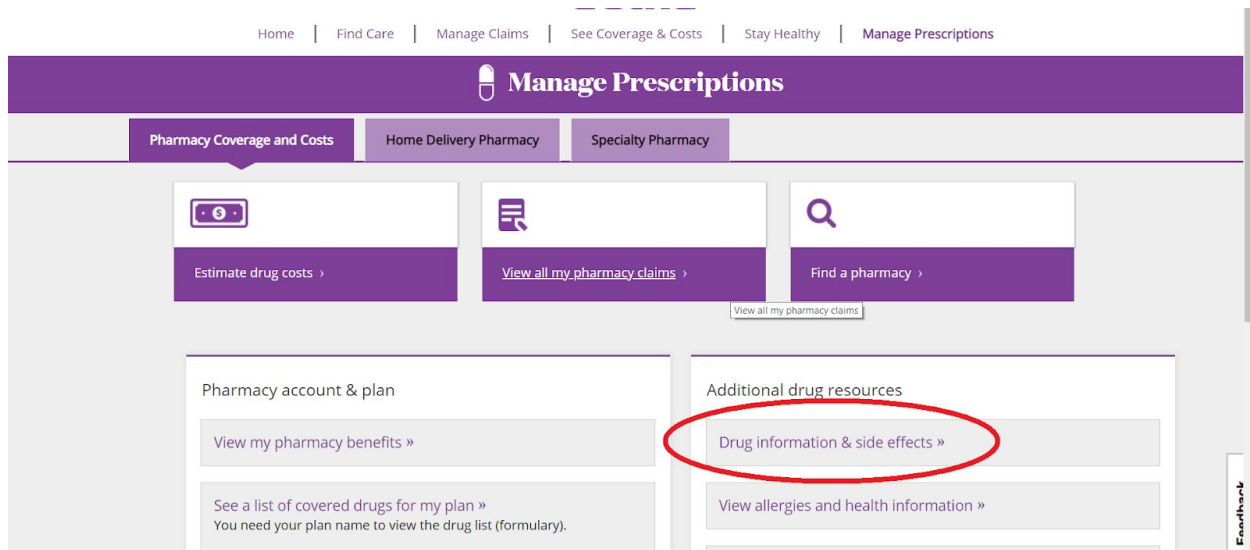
Home | Find Care | Manage Claims | See Coverage & Costs | Stay Healthy | Manage Prescriptions

Manage Prescriptions

Pharmacy Coverage and Costs

Home Delivery Pharmacy

Specialty Pharmacy

Estimate drug costs ›

View all my pharmacy claims ›

View all my pharmacy claims

Find a pharmacy ›

Pharmacy account & plan

View my pharmacy benefits »

See a list of covered drugs for my plan »
You need your plan name to view the drug list (formulary).

Additional drug resources

Drug information & side effects »

View allergies and health information »

Feedback